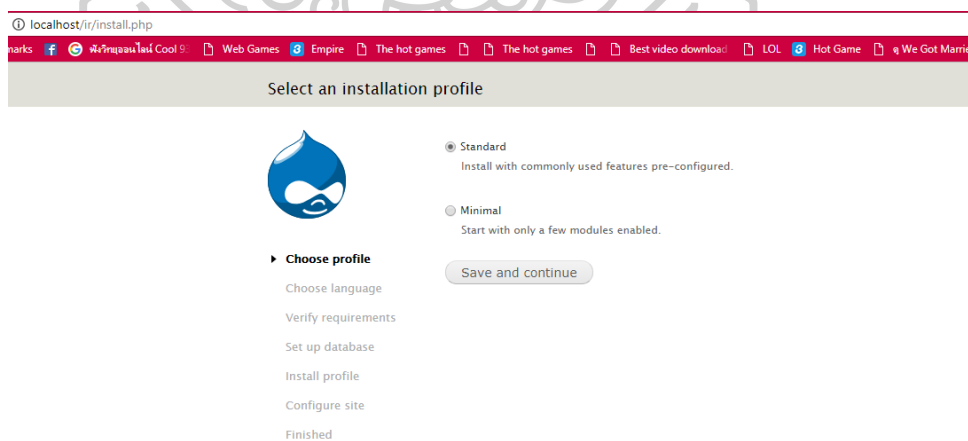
localhost/ir/install.php

marks f G ฟังวิทยุออนไลน์ Cool 9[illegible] Web Games Empire The hot games The hot games Best video download LOL Hot Game ดู We Got Marri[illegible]

Select an installation profile

Standard
Install with commonly used features pre-configured.

Minimal
Start with only a few modules enabled.

Save and continue

Choose profile
Choose language
Verify requirements
Set up database
Install profile
Configure site
Finished